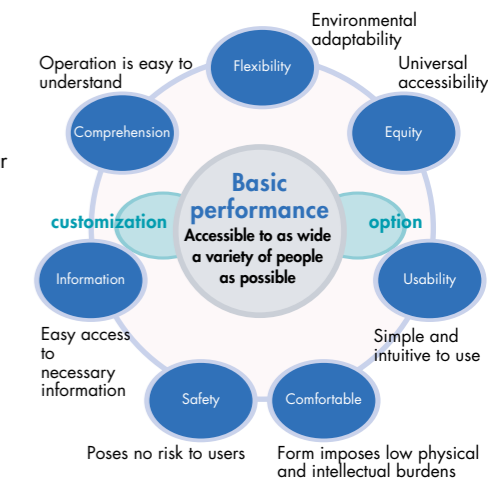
Environmental adaptability

Operation is easy to understand

Flexibility

Universal accessibility

Comprehension

Equity

r

Basic performance

Accessible to as wide a variety of people as possible

customization

option

Information

Usability

Easy access to necessary information

Simple and intuitive to use

Safety

Comfortable

Poses no risk to users

Form imposes low physical and intellectual burdens